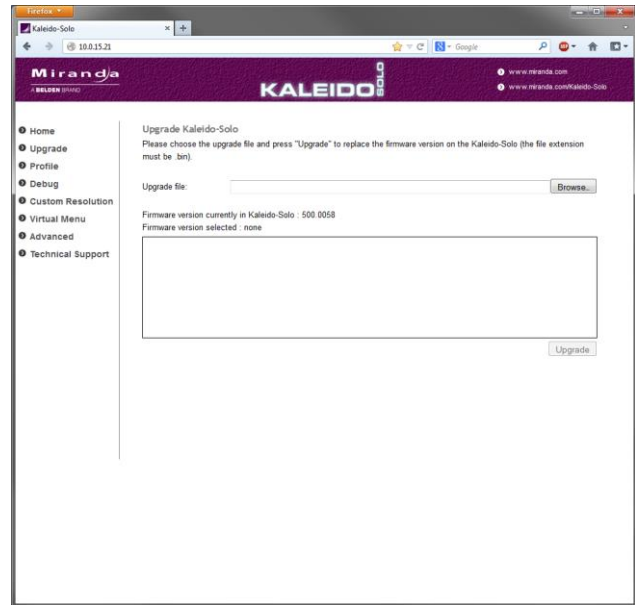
Firefox

Kaleido-Solo

10.0.15.21

Google

Miranda
A BELDEN BRAND

KALEIDO SOLO

www.miranda.com
www.miranda.com/Kaleido-Solo

Home
Upgrade
Profile
Debug
Custom Resolution
Virtual Menu
Advanced
Technical Support

Upgrade Kaleido-Solo

Please choose the upgrade file and press "Upgrade" to replace the firmware version on the Kaleido-Solo (the file extension must be .bin).

Upgrade file:

Browse...

Firmware version currently in Kaleido-Solo : 500.0058
Firmware version selected : none

Upgrade